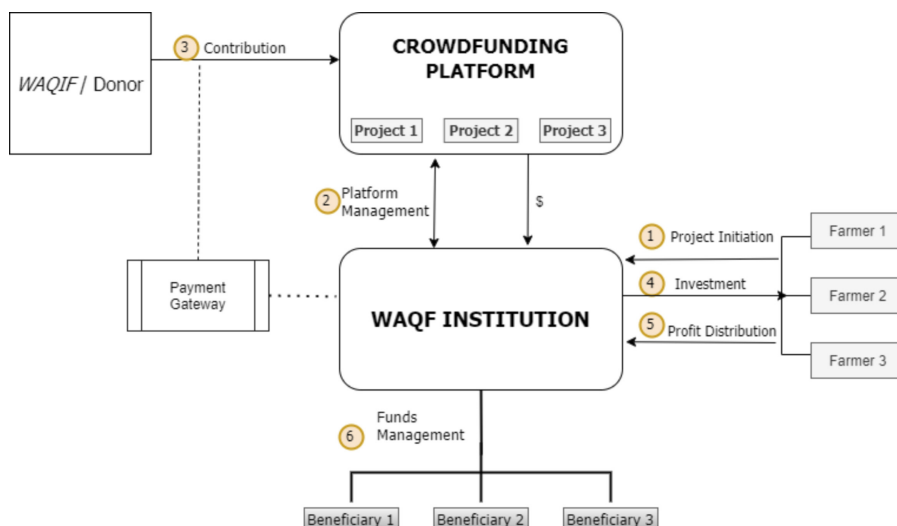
WAQIF / Donor

3 Contribution

CROWDFUNDING PLATFORM

Project 1

Project 2

Project 3

2 Platform Management

$

Payment Gateway

WAQF INSTITUTION

1 Project Initiation

4 Investment

5 Profit Distribution

Farmer 1

Farmer 2

Farmer 3

6 Funds Management

Beneficiary 1

Beneficiary 2

Beneficiary 3